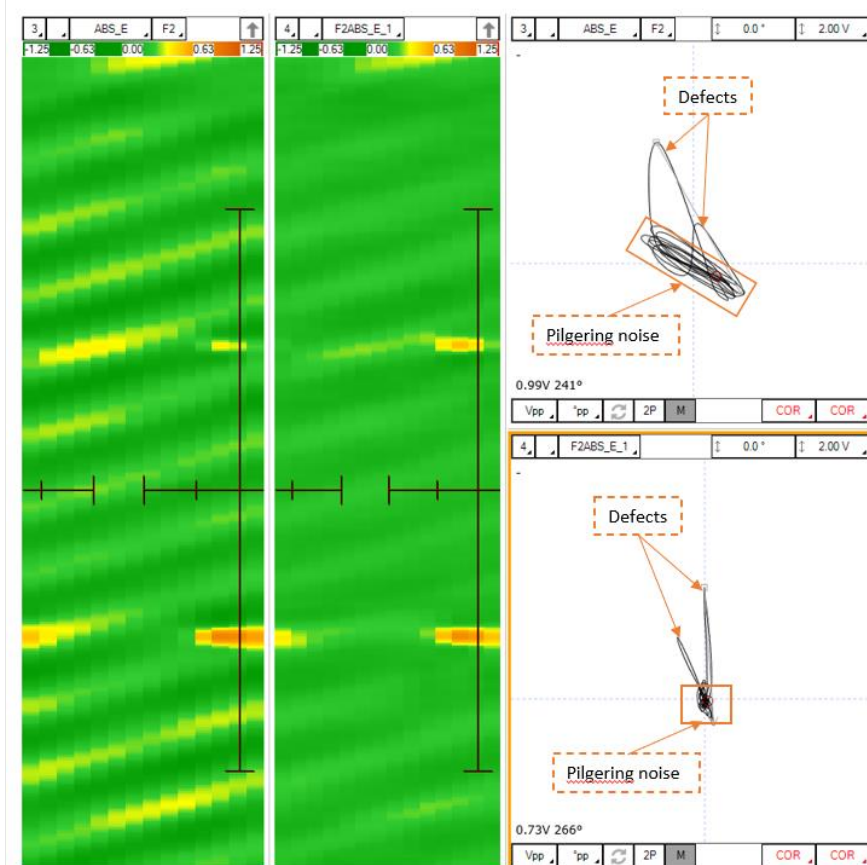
3 ABS_E F2

-1.25 -0.63 0.00 0.63 1.25

4 F2ABS_E_1

-1.25 -0.63 0.00 0.63 1.25

3 ABS_E F2 0.0° 2.00 V

-

Defects

Pilgering noise

0.99V 241°

Vpp °pp 2P M COR COR

4 F2ABS_E_1 0.0° 2.00 V

-

Defects

Pilgering noise

0.73V 266°

Vpp °pp 2P M COR COR